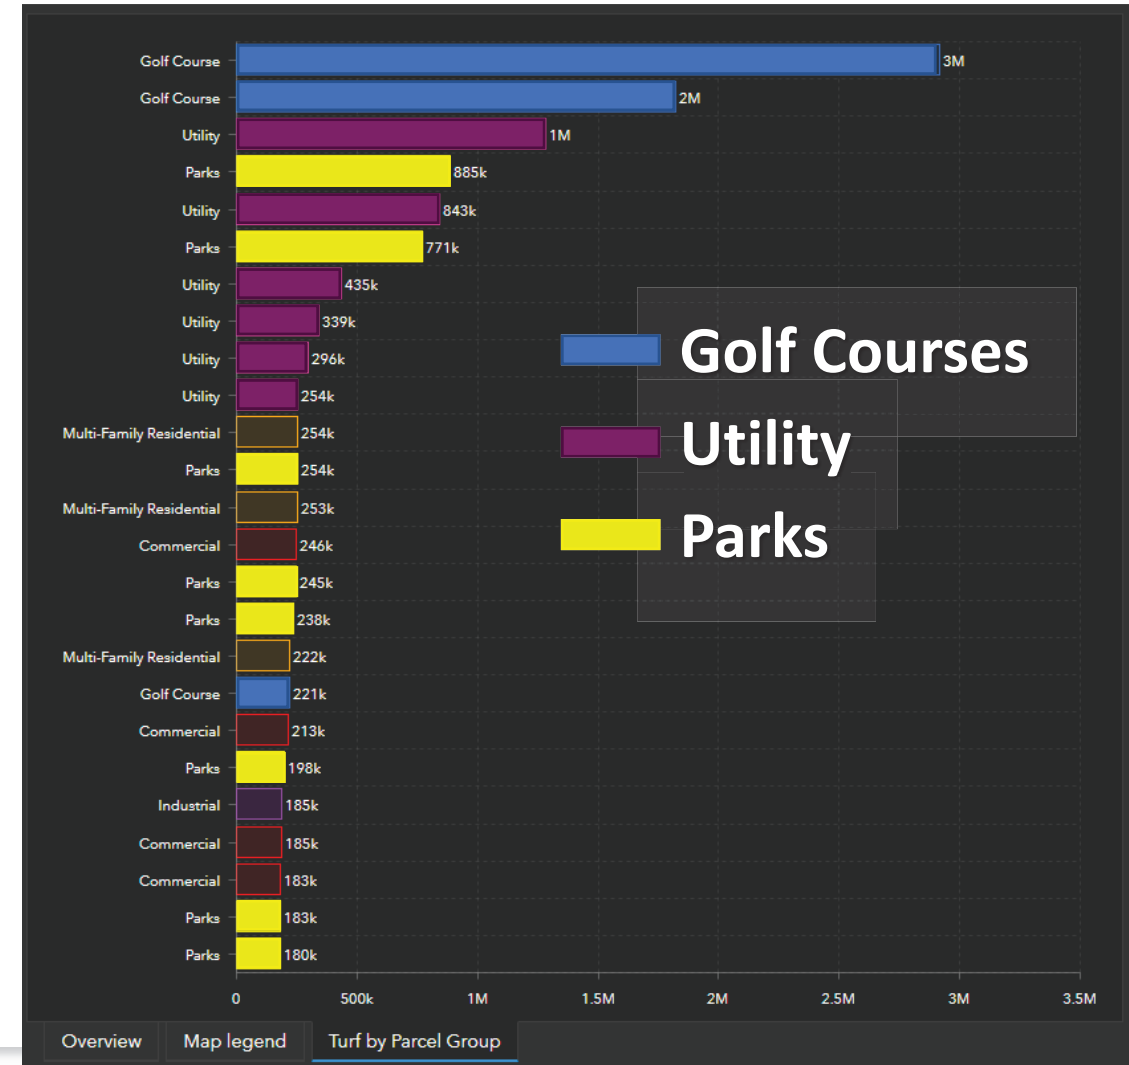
| Category | Value |
|---|---|
| Golf Course | 3M |
| Golf Course | 2M |
| Utility | 1M |
| Parks | 885k |
| Utility | 843k |
| Parks | 771k |
| Utility | 435k |
| Utility | 339k |
| Utility | 296k |
| Utility | 254k |
| Multi-Family Residential | 254k |
| Parks | 254k |
| Multi-Family Residential | 253k |
| Commercial | 246k |
| Parks | 245k |
| Parks | 238k |
| Multi-Family Residential | 222k |
| Golf Course | 221k |
| Commercial | 213k |
| Parks | 198k |
| Industrial | 185k |
| Commercial | 185k |
| Commercial | 183k |
| Parks | 183k |
| Parks | 180k |

0 500k 1M 1.5M 2M 2.5M 3M 3.5M

Golf Courses
Utility
Parks

Overview
Map legend
Turf by Parcel Group